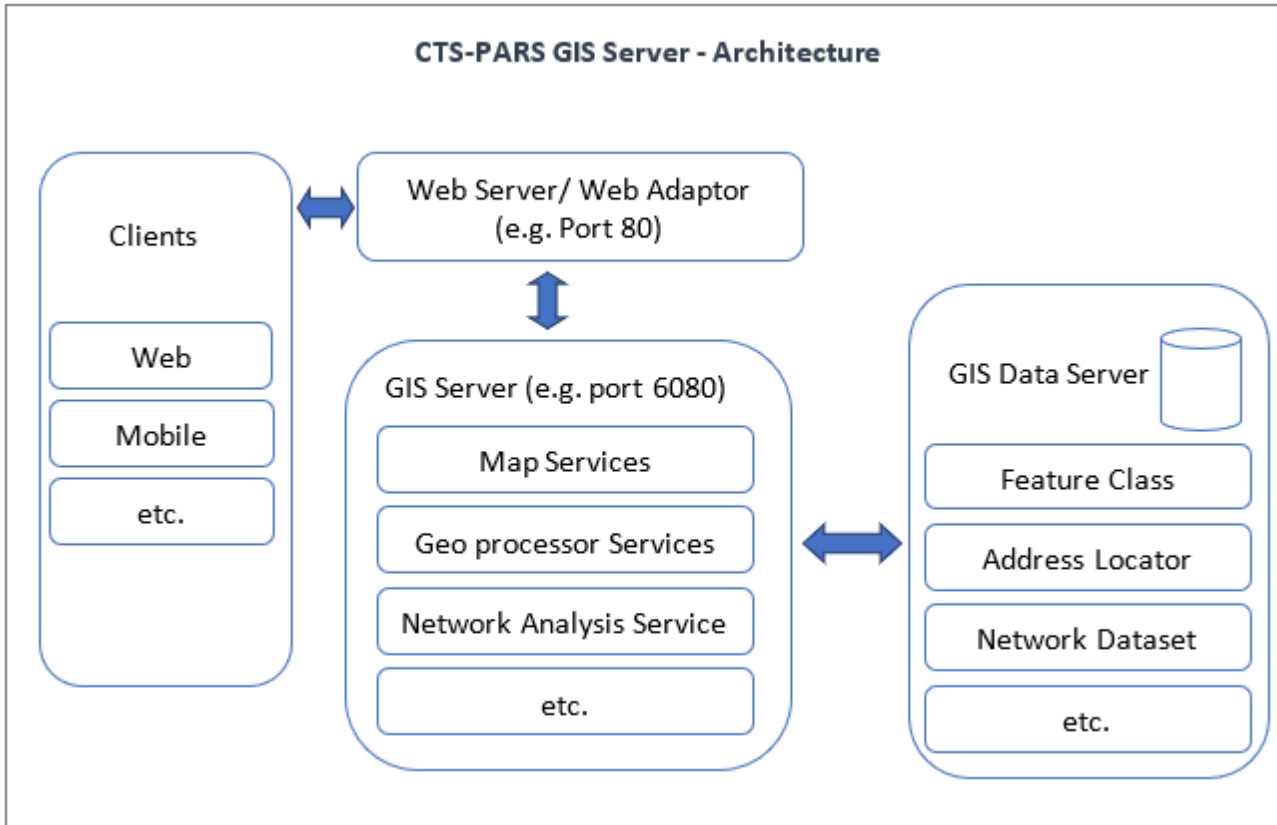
CTS-PARS GIS Server - Architecture

Clients

Web

Mobile

etc.

Web Server/ Web Adaptor
(e.g. Port 80)

GIS Server (e.g. port 6080)

Map Services

Geo processor Services

Network Analysis Service

etc.

GIS Data Server

Feature Class

Address Locator

Network Dataset

etc.